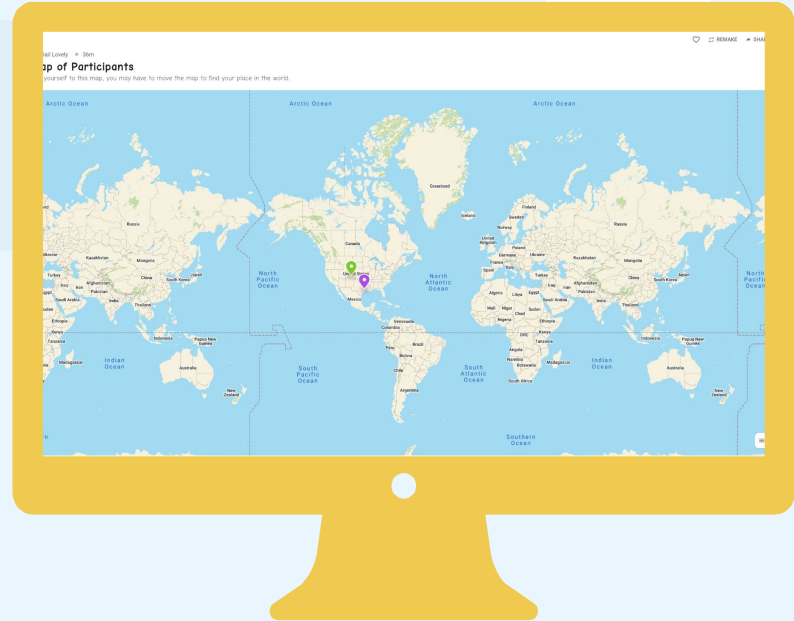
Gail Lovely • 36m

ap of Participants

yourself to this map, you may have to move the map to find your place in the world.

REMAKE SHA

Arctic Ocean Arctic Ocean Arctic Ocean

Greenland Iceland Finland Sweden Norway Russia Russia Canada United Kingdom Poland Ukraine Germany France Kazakhstan Kazakhstan Mongolia Mongolia Spain Turkey Turkey China China South Korea Japan Japan South Korea Afghanistan Afghanistan Pakistan Pakistan Iran Iraq Saudi Arabia Saudi Arabia India India Thailand Thailand United States Mexico North Pacific Ocean North Atlantic Ocean North Pacific Ocean Algeria Libya Egypt Mali Niger Chad Sudan Nigeria Ethiopia Ethiopia Venezuela Colombia DRC Kenya Tanzania Tanzania Brazil Peru Bolivia Angola Namibia Botswana Madagascar Madagascar Indonesia Indonesia Papua New Guinea Papua New Guinea Chile Argentina South Africa Indian Ocean Indian Ocean Australia Australia South Pacific Ocean South Atlantic Ocean New Zealand New Zealand Southern Ocean